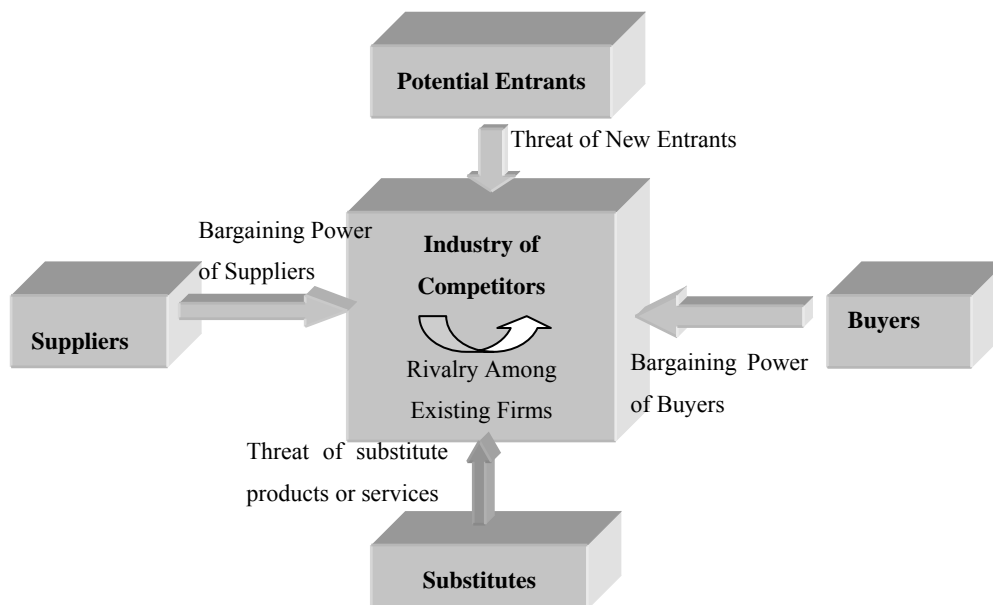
Potential Entrants

Threat of New Entrants

Bargaining Power of Suppliers

Industry of Competitors

Rivalry Among Existing Firms

Suppliers

Buyers

Bargaining Power of Buyers

Threat of substitute products or services

Substitutes